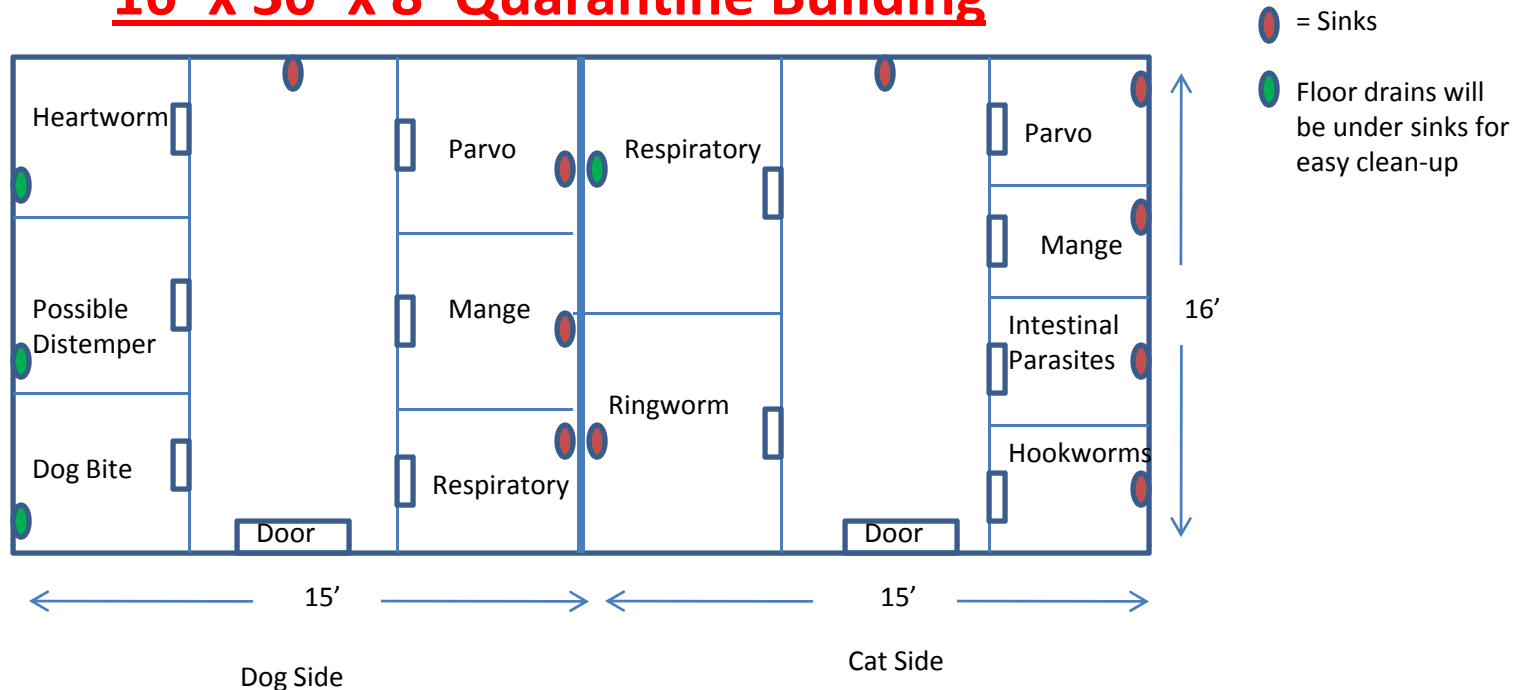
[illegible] Quarantine Building

= Sinks

Floor drains will be under sinks for easy clean-up

Heartworm

Possible Distemper

Dog Bite

Door

Parvo

Mange

Respiratory

Respiratory

Ringworm

Door

Parvo

Mange

Intestinal Parasites

Hookworms

16’

15’

15’

Dog Side

Cat Side